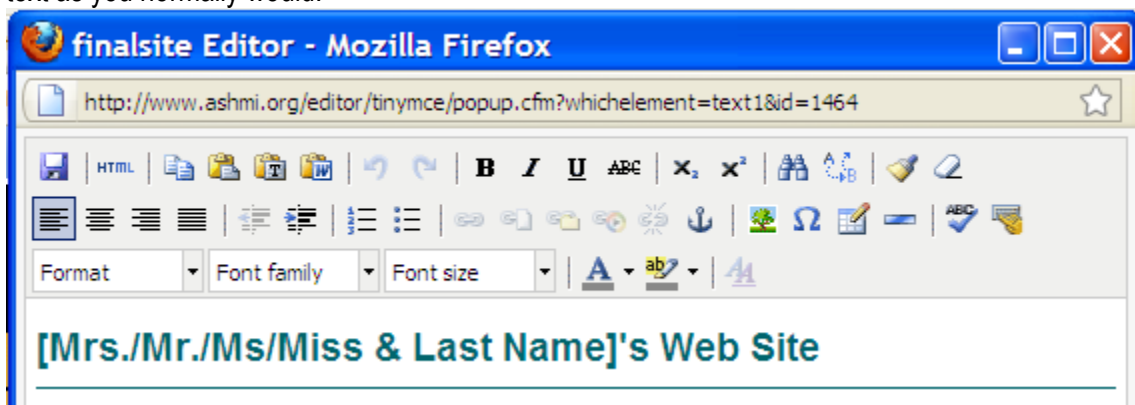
finalsite Editor - Mozilla Firefox

http://www.ashmi.org/editor/tinymce/popup.cfm?whichelement=text1&id=1464

HTML

B I U ABC $X_2$ $X^2$

Format
Font family
Font size

A ab

[Mrs./Mr./Ms/Miss & Last Name]'s Web Site